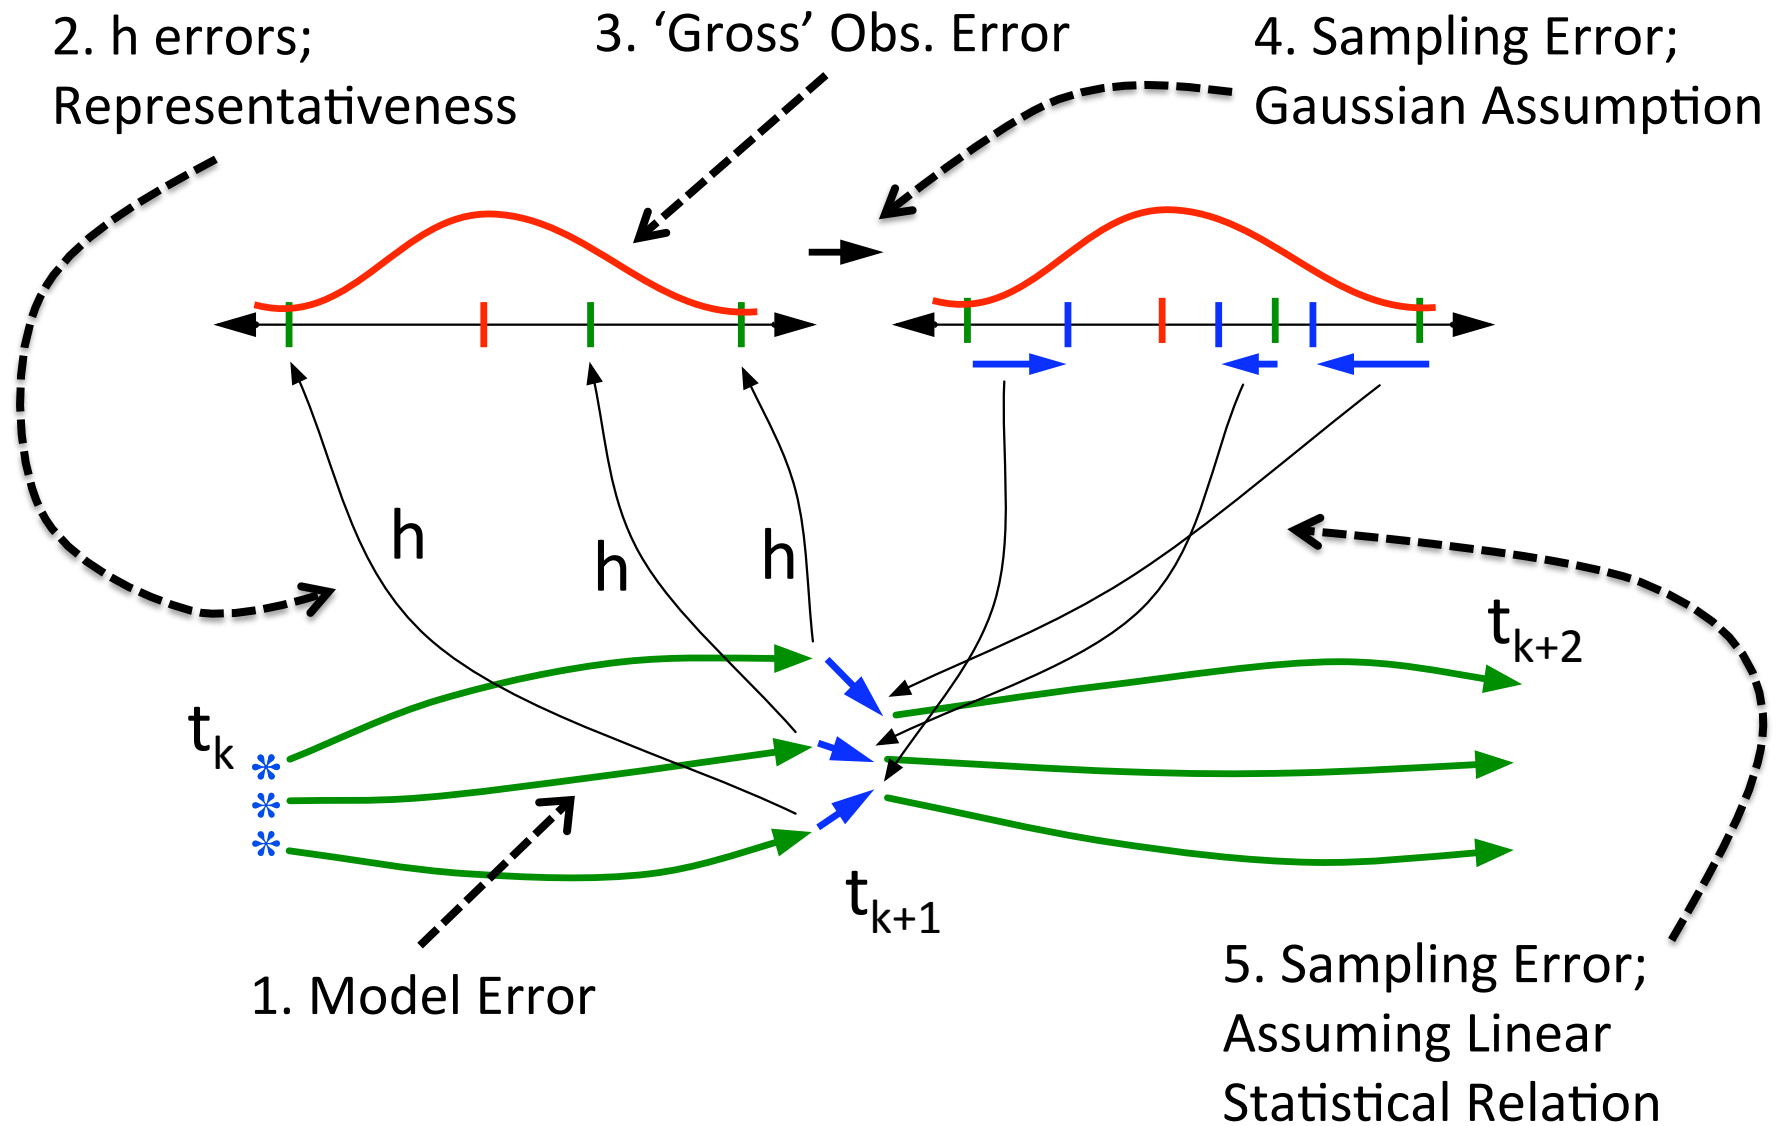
2. h errors;
Representativeness

3. ‘Gross’ Obs. Error

4. Sampling Error;
Gaussian Assumption

h

h

h

$t_{k+2}$

$t_k$

$t_{k+1}$

1. Model Error

5. Sampling Error;
Assuming Linear
Statistical Relation